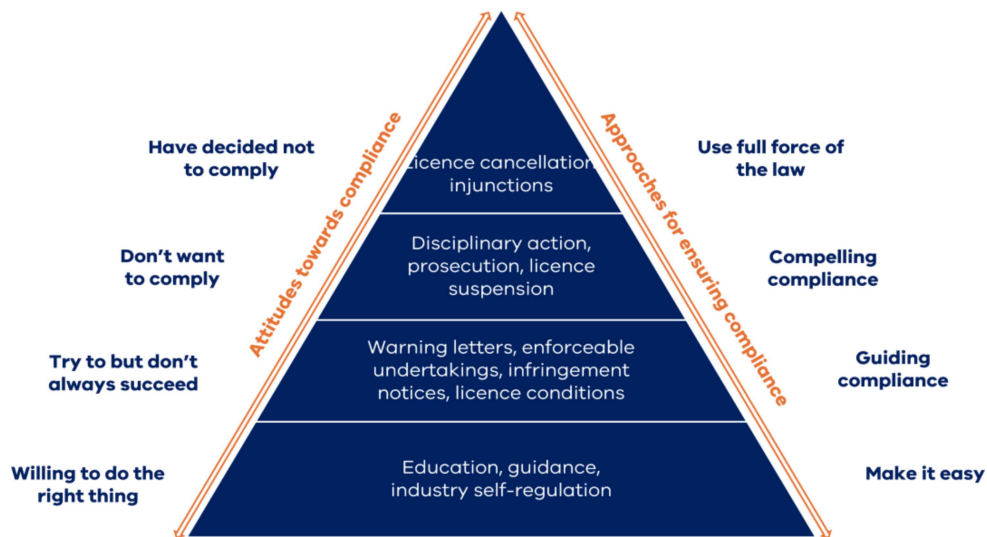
Attitudes towards compliance

Approaches for ensuring compliance

Have decided not to comply

Licence cancellation injunctions

Use full force of the law

Don't want to comply

Disciplinary action, prosecution, licence suspension

Compelling compliance

Try to but don't always succeed

Warning letters, enforceable undertakings, infringement notices, licence conditions

Guiding compliance

Willing to do the right thing

Education, guidance, industry self-regulation

Make it easy